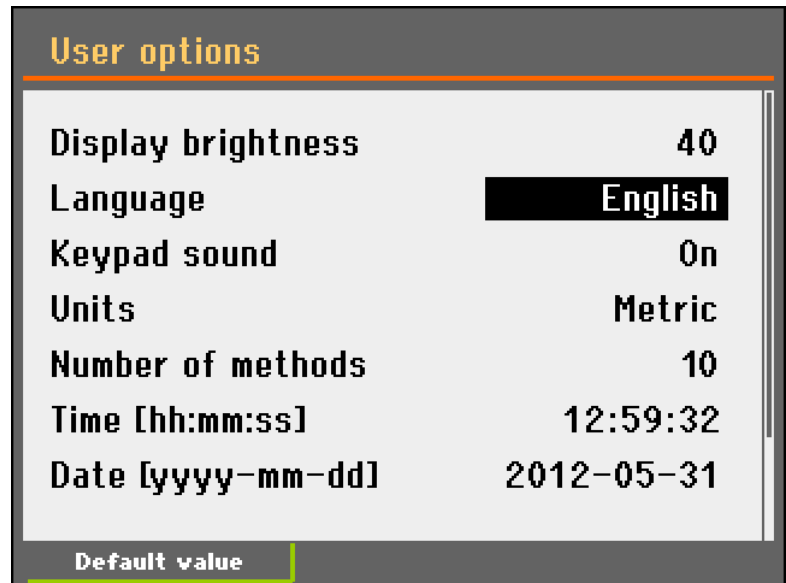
User options

| | |
|---|---|
| Display brightness | 40 |
| Language | English |
| Keypad sound | On |
| Units | Metric |
| Number of methods | 10 |
| Time [hh:mm:ss] | 12:59:32 |
| Date [yyyy-mm-dd] | 2012-05-31 |

Default value